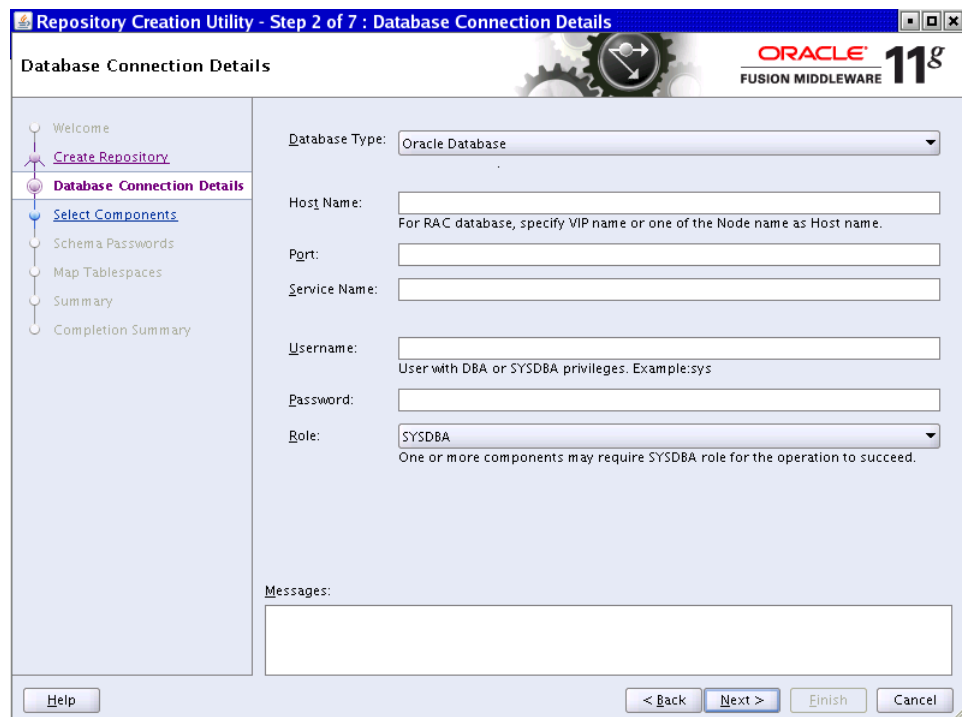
Repository Creation Utility - Step 2 of 7 : Database Connection Details

Database Connection Details

ORACLE
FUSION MIDDLEWARE 11g

Welcome
Create Repository
Database Connection Details
Select Components
Schema Passwords
Map Tablespaces
Summary
Completion Summary

Database Type: Oracle Database

Host Name:
For RAC database, specify VIP name or one of the Node name as Host name.

Port:

Service Name:

Username:
User with DBA or SYSDBA privileges. Example:sys

Password:

Role: SYSDBA
One or more components may require SYSDBA role for the operation to succeed.

Messages:

Help

< Back Next > Finish Cancel